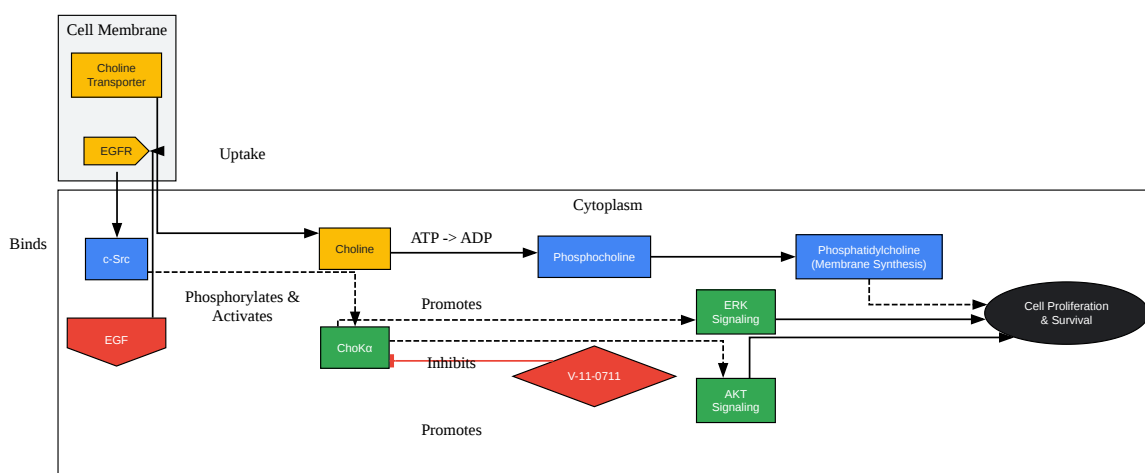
Cell Membrane

Choline Transporter

EGFR

Uptake

Cytoplasm

Binds

c-Src

Choline

ATP -> ADP

Phosphocholine

Phosphatidylcholine (Membrane Synthesis)

Phosphorylates & Activates

Promotes

ERK Signaling

Cell Proliferation & Survival

EGF

ChoKα

Inhibits

V-11-0711

AKT Signaling

Promotes